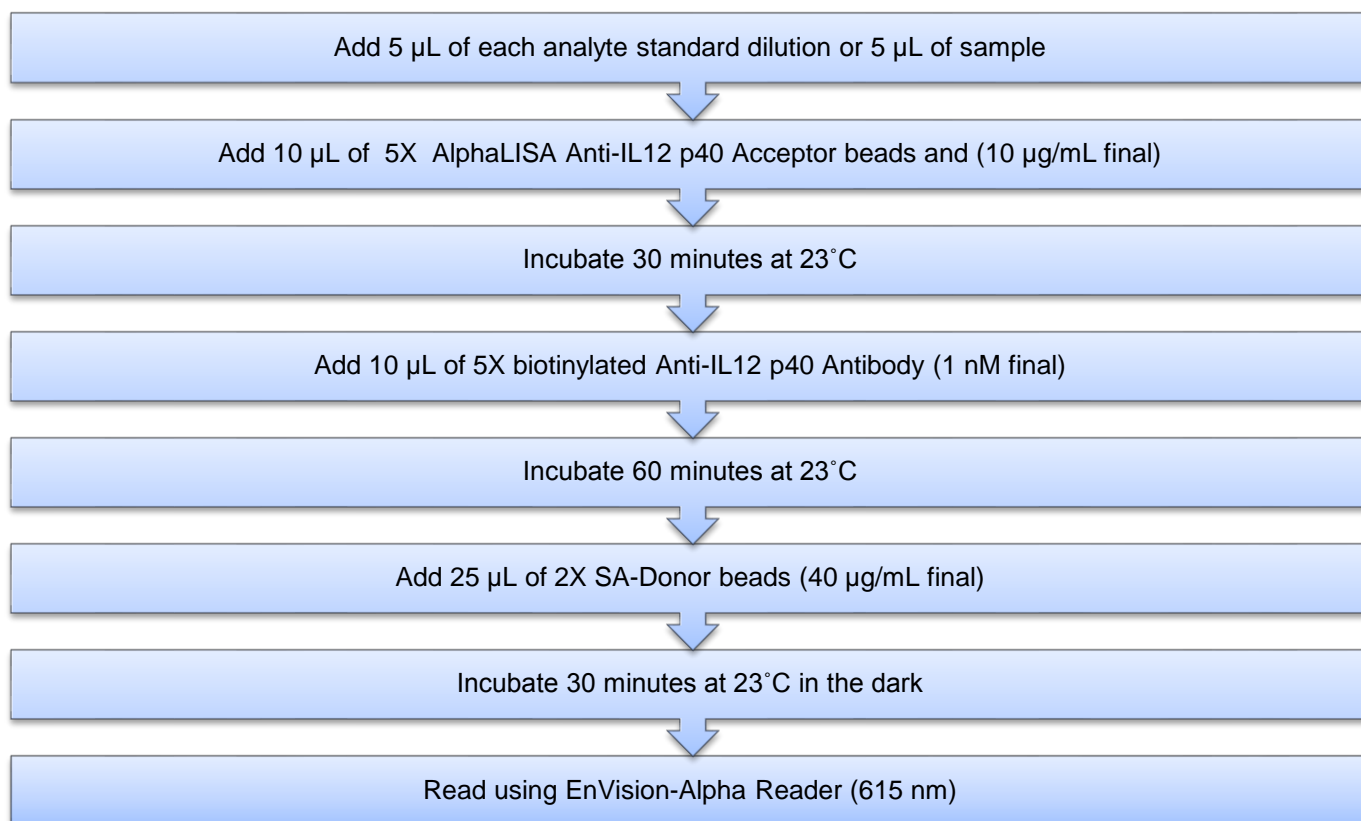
Add 5 µL of each analyte standard dilution or 5 µL of sample

Add 10 µL of 5X AlphaLISA Anti-IL12 p40 Acceptor beads and (10 µg/mL final)

Incubate 30 minutes at 23˚C

Add 10 µL of 5X biotinylated Anti-IL12 p40 Antibody (1 nM final)

Incubate 60 minutes at 23˚C

Add 25 µL of 2X SA-Donor beads (40 µg/mL final)

Incubate 30 minutes at 23˚C in the dark

Read using EnVision-Alpha Reader (615 nm)